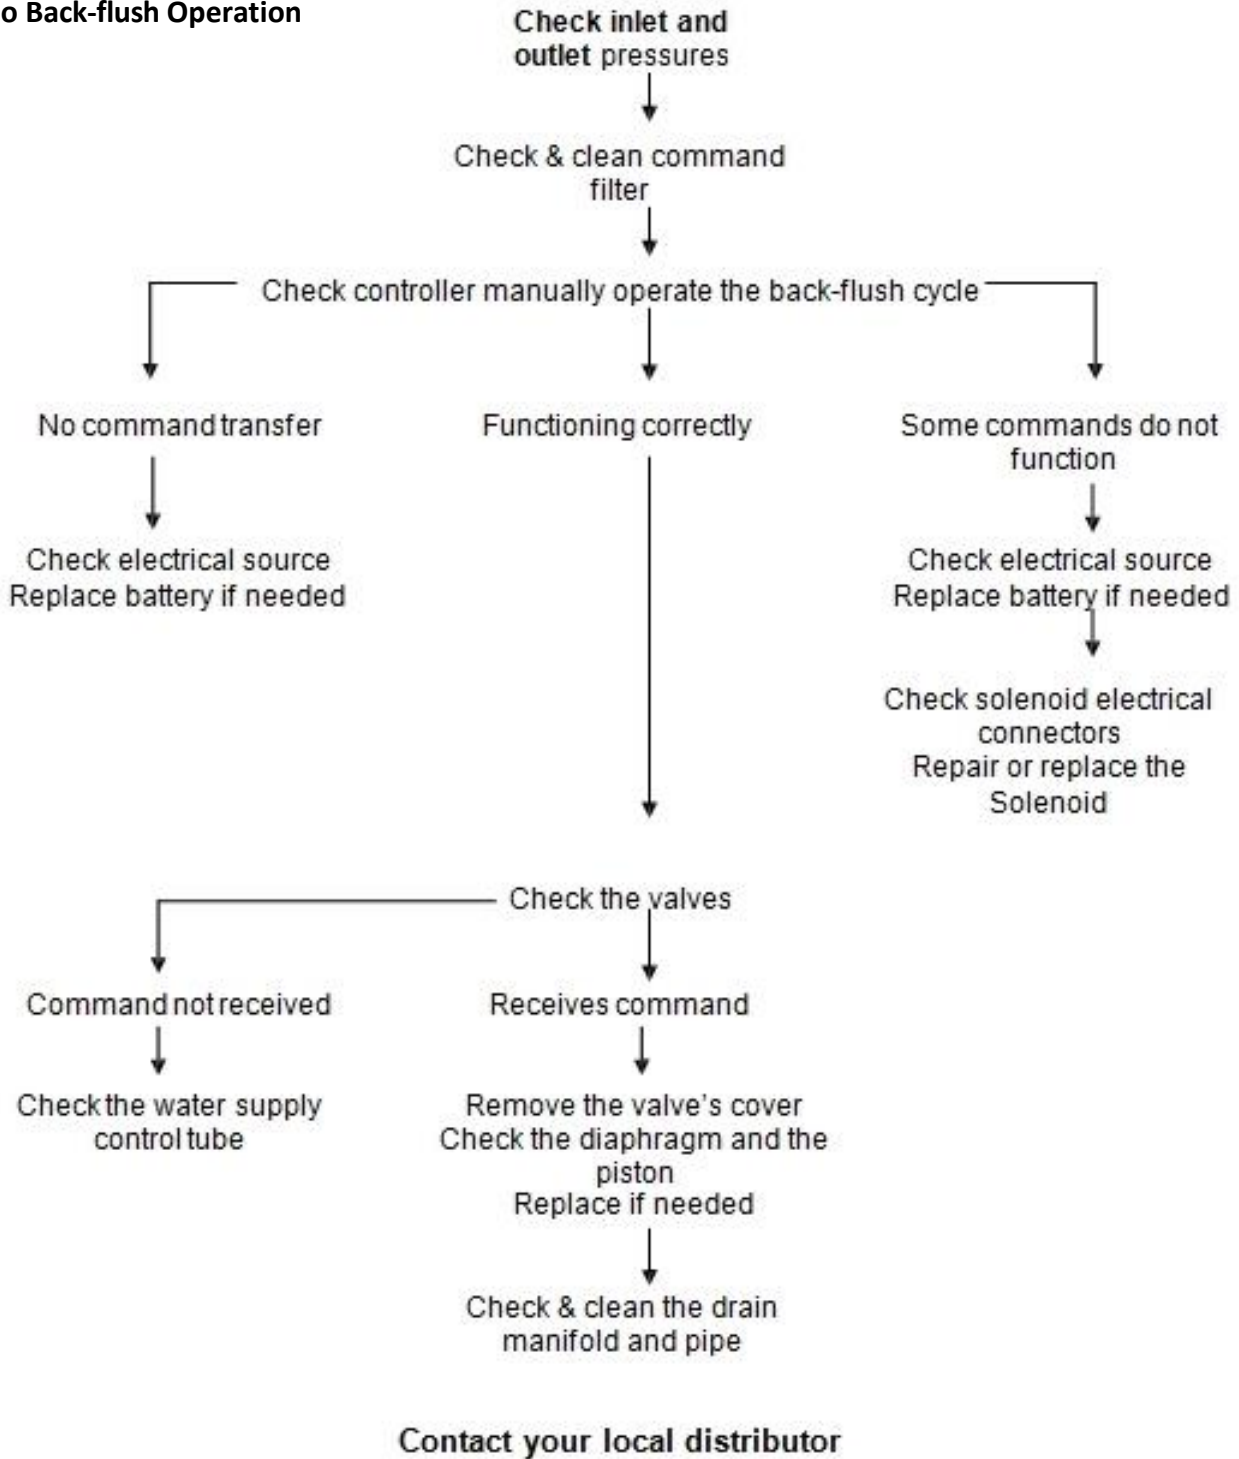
o Back-flush Operation

Check inlet and outlet pressures

Check & clean command filter

Check controller manually operate the back-flush cycle

No command transfer

Check electrical source
Replace battery if needed

Functioning correctly

Some commands do not function

Check electrical source
Replace battery if needed

Check solenoid electrical connectors
Repair or replace the Solenoid

Check the valves

Command not received

Check the water supply control tube

Receives command

Remove the valve's cover
Check the diaphragm and the piston
Replace if needed

Check & clean the drain manifold and pipe

Contact your local distributor